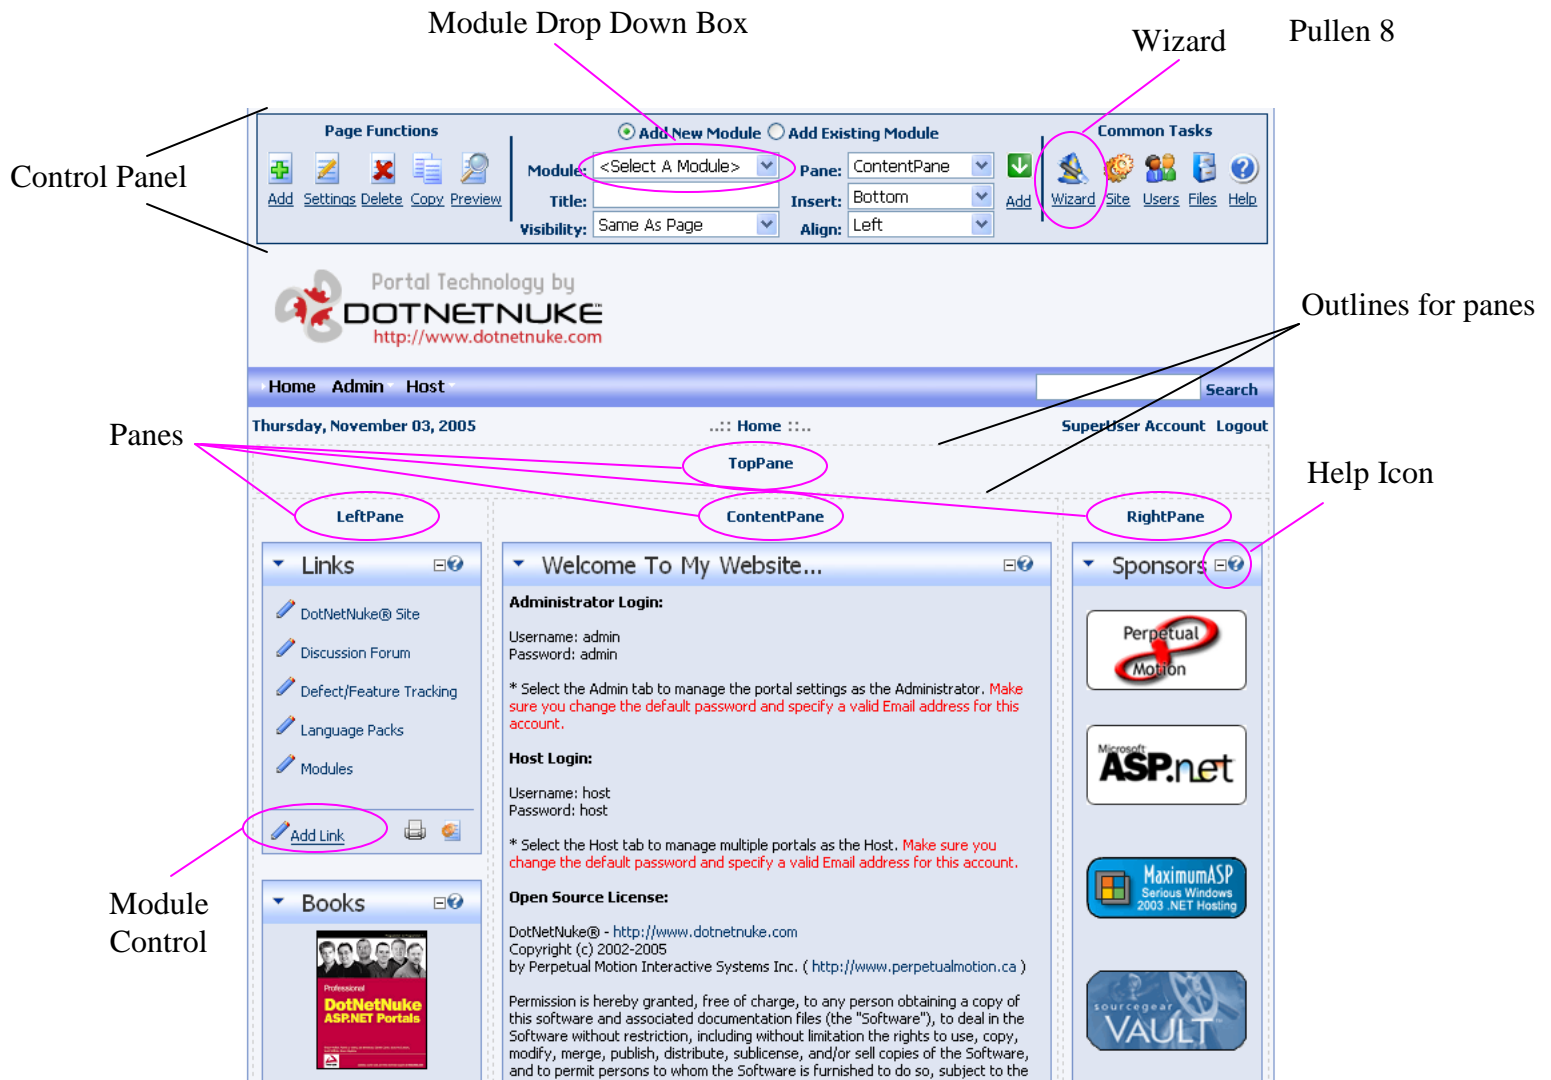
Module Drop Down Box

Wizard

Pullen 8

Control Panel

Page Functions

Add Settings Delete Copy Preview

Add New Module Add Existing Module

Module: <Select A Module>

Title:

Visibility: Same As Page

Pane: ContentPane

Insert: Bottom

Align: Left

Add

Common Tasks

Wizard Site Users Files Help

Portal Technology by DOTNETNUKE http://www.dotnetnuke.com

Outlines for panes

Home Admin Host

Search

Thursday, November 03, 2005

..:: Home ::..

SuperUser Account Logout

Panes

TopPane

Help Icon

LeftPane

ContentPane

RightPane

Links

DotNetNuke® Site

Discussion Forum

Defect/Feature Tracking

Language Packs

Modules

Add Link

Welcome To My Website...

Administrator Login:

Username: admin
Password: admin

* Select the Admin tab to manage the portal settings as the Administrator. Make sure you change the default password and specify a valid Email address for this account.

Host Login:

Username: host
Password: host

* Select the Host tab to manage multiple portals as the Host. Make sure you change the default password and specify a valid Email address for this account.

Open Source License:

DotNetNuke® - http://www.dotnetnuke.com
Copyright (c) 2002-2005
by Perpetual Motion Interactive Systems Inc. ( http://www.perpetualmotion.ca )

Permission is hereby granted, free of charge, to any person obtaining a copy of this software and associated documentation files (the "Software"), to deal in the Software without restriction, including without limitation the rights to use, copy, modify, merge, publish, distribute, sublicense, and/or sell copies of the Software, and to permit persons to whom the Software is furnished to do so, subject to the

Sponsors

Perpetual Motion

Microsoft ASP.net

MaximumASP Serious Windows 2003 .NET Hosting

sourcegear VAULT

Module Control

Books

Professional DotNetNuke ASP.NET Portals